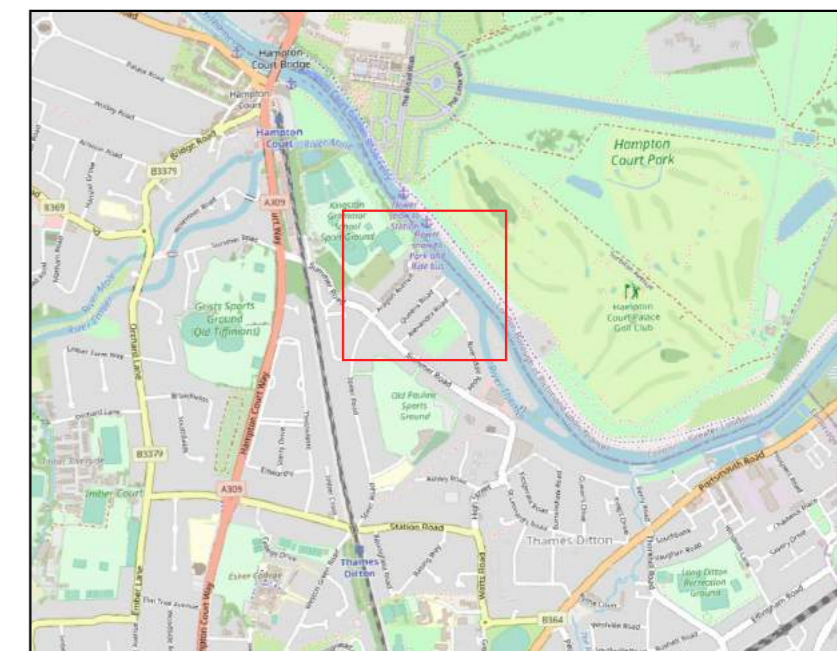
Hampton Court Bridge
Hampton Court
Hampton Court
Hampton Court Park
B3379
B369
Bridge Road
A309
River Mole
Kingston Grammar School Sports Ground
Hower Jetty to Station
Hampton Court Park and Ride Bus
Summer Road
Giggs Sports Ground (Old Tiffinians)
Hampton Court Palace Golf Club
River Ember
Orchard Lane
Hampton Court Way
Old Pauline Sports Ground
Summer Road
River Thames
B3379
Imber Riverside
Imber Court
A309
Station Road
Thames Ditton
Thames Ditton
Esher Court
Portsmouth Road
Long Ditton Recreation Ground
Ember Lane
Watts Road
B364